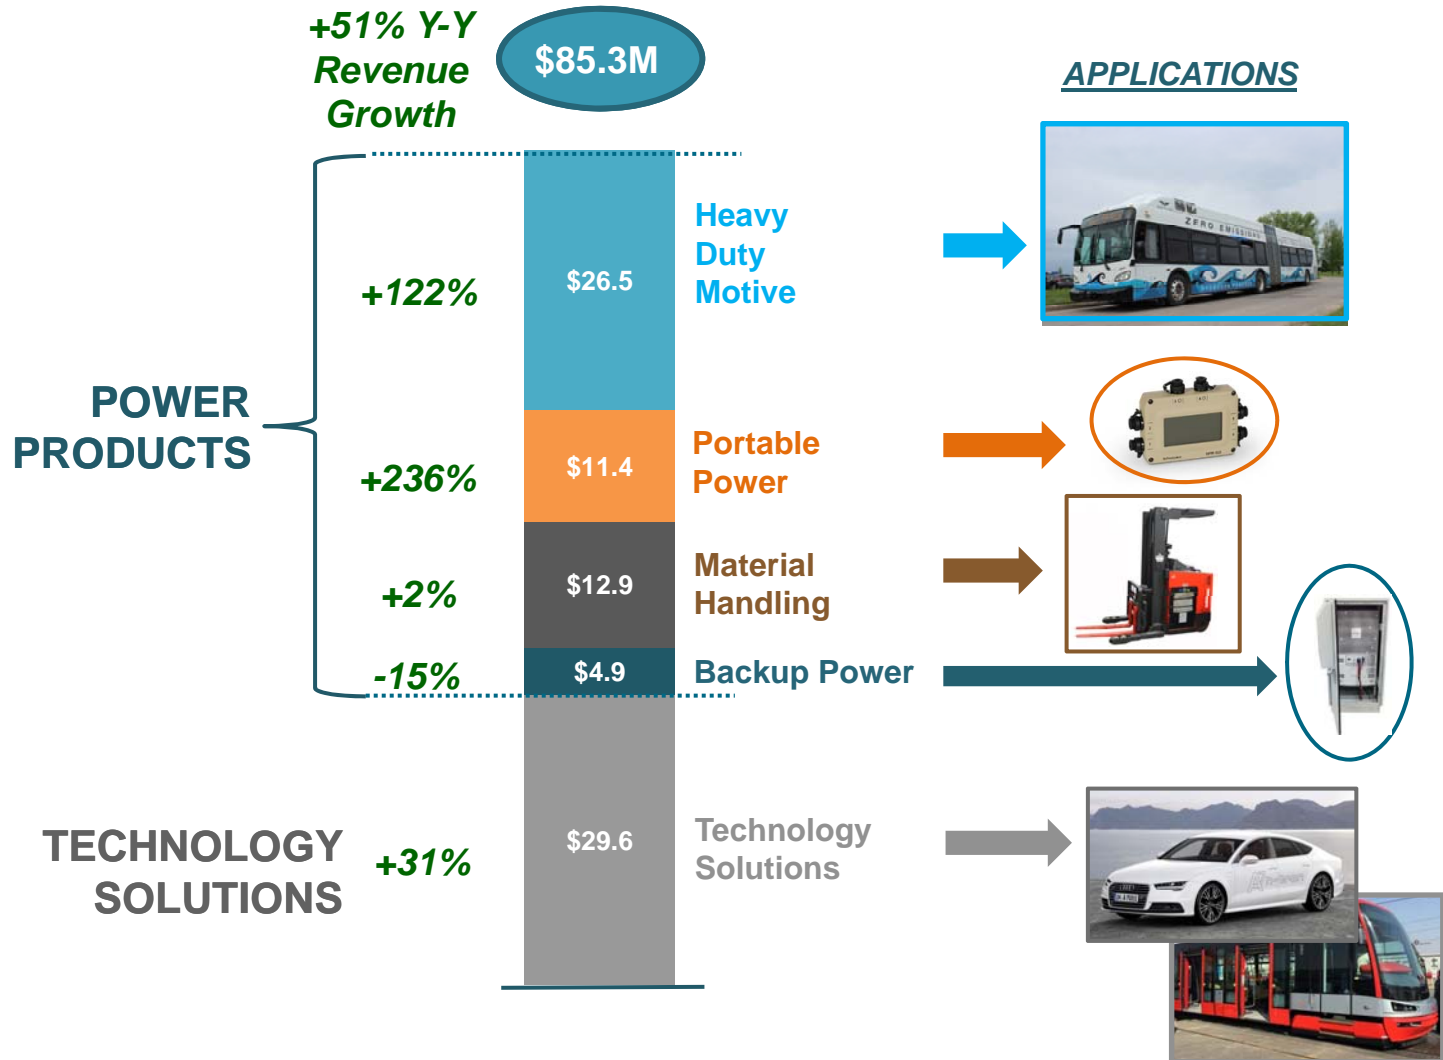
+51% Y-Y Revenue Growth

$85.3M

APPLICATIONS

POWER PRODUCTS

+122%

$26.5

Heavy Duty Motive

+236%

$11.4

Portable Power

+2%

$12.9

Material Handling

-15%

$4.9

Backup Power

TECHNOLOGY SOLUTIONS

+31%

$29.6

Technology Solutions